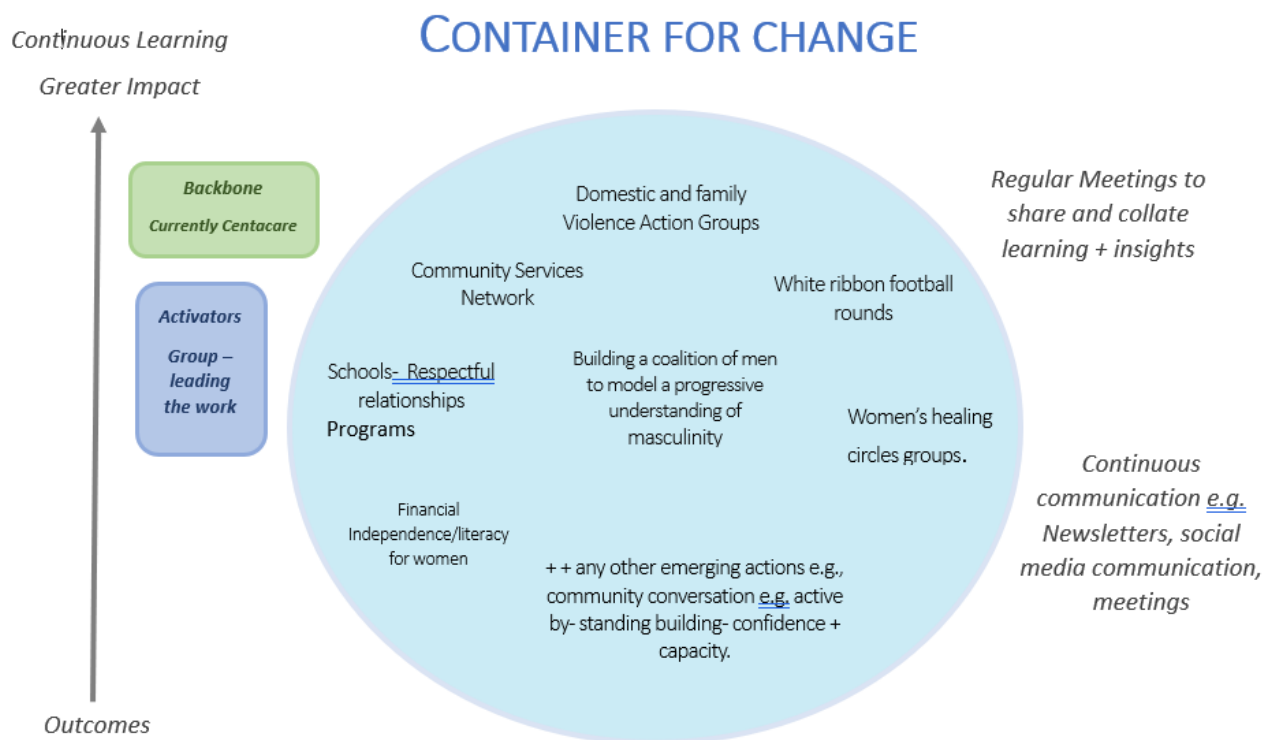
Continuous Learning

Greater Impact

CONTAINER FOR CHANGE

Backbone

Currently Centacare

Activators

Group – leading the work

Domestic and family Violence Action Groups

Regular Meetings to share and collate learning + insights

Community Services Network

White ribbon football rounds

Schools- Respectful relationships Programs

Building a coalition of men to model a progressive understanding of masculinity

Women's healing circles groups.

Continuous communication e.g. Newsletters, social media communication, meetings

Financial Independence/literacy for women

+ + any other emerging actions e.g., community conversation e.g. active by- standing building- confidence + capacity.

Outcomes